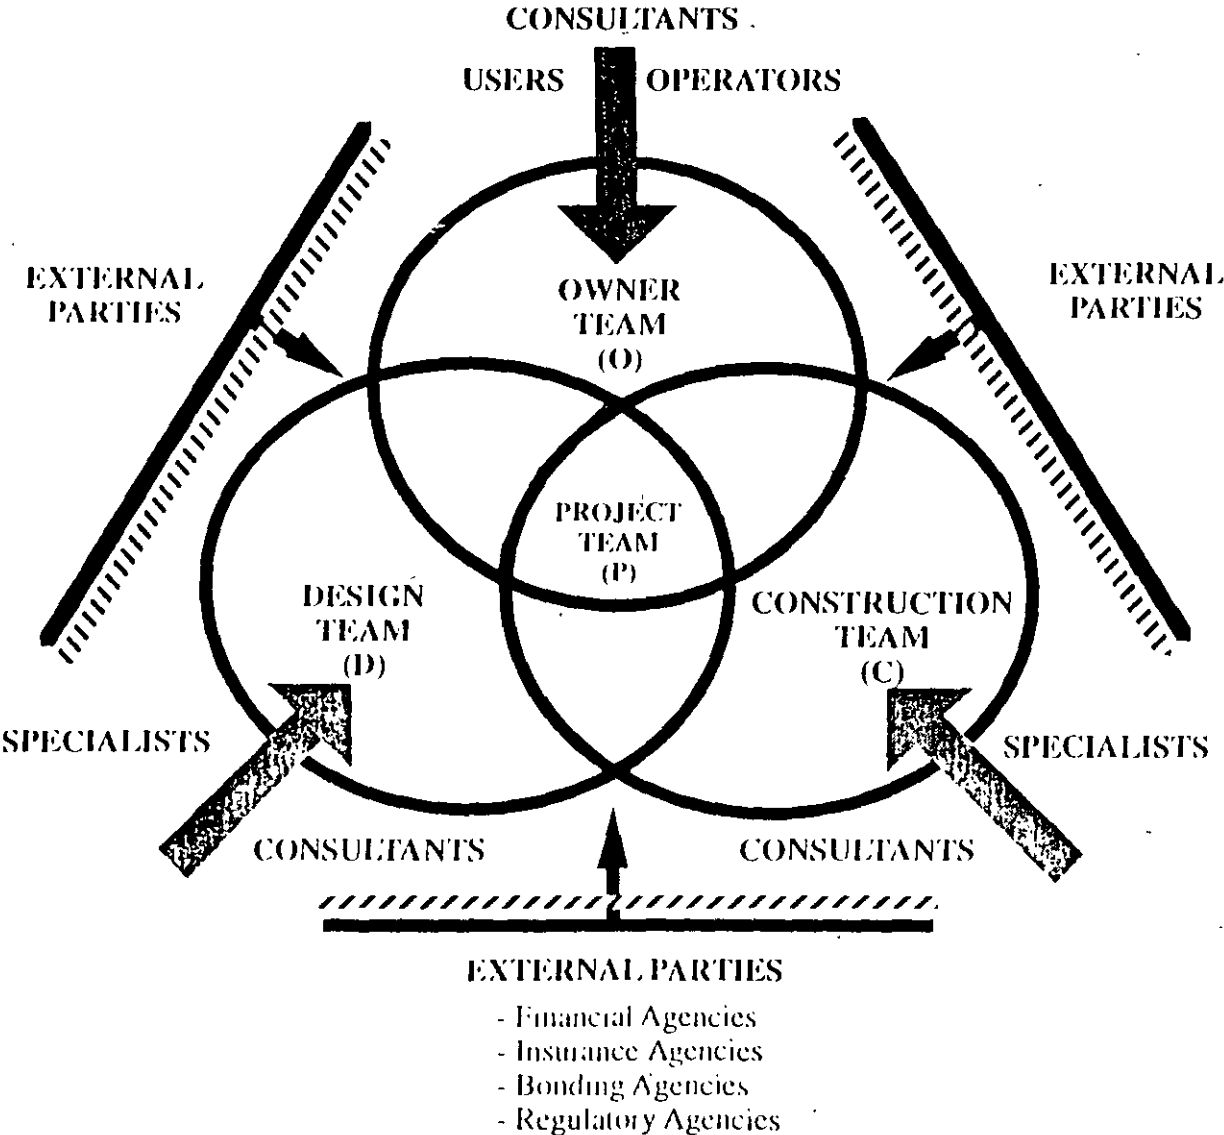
CONSULTANTS

USERS

OPERATORS

EXTERNAL PARTIES

EXTERNAL PARTIES

OWNER TEAM (O)

PROJECT TEAM (P)

DESIGN TEAM (D)

CONSTRUCTION TEAM (C)

SPECIALISTS

SPECIALISTS

CONSULTANTS

CONSULTANTS

EXTERNAL PARTIES

- Financial Agencies
- Insurance Agencies
- Bonding Agencies
- Regulatory Agencies